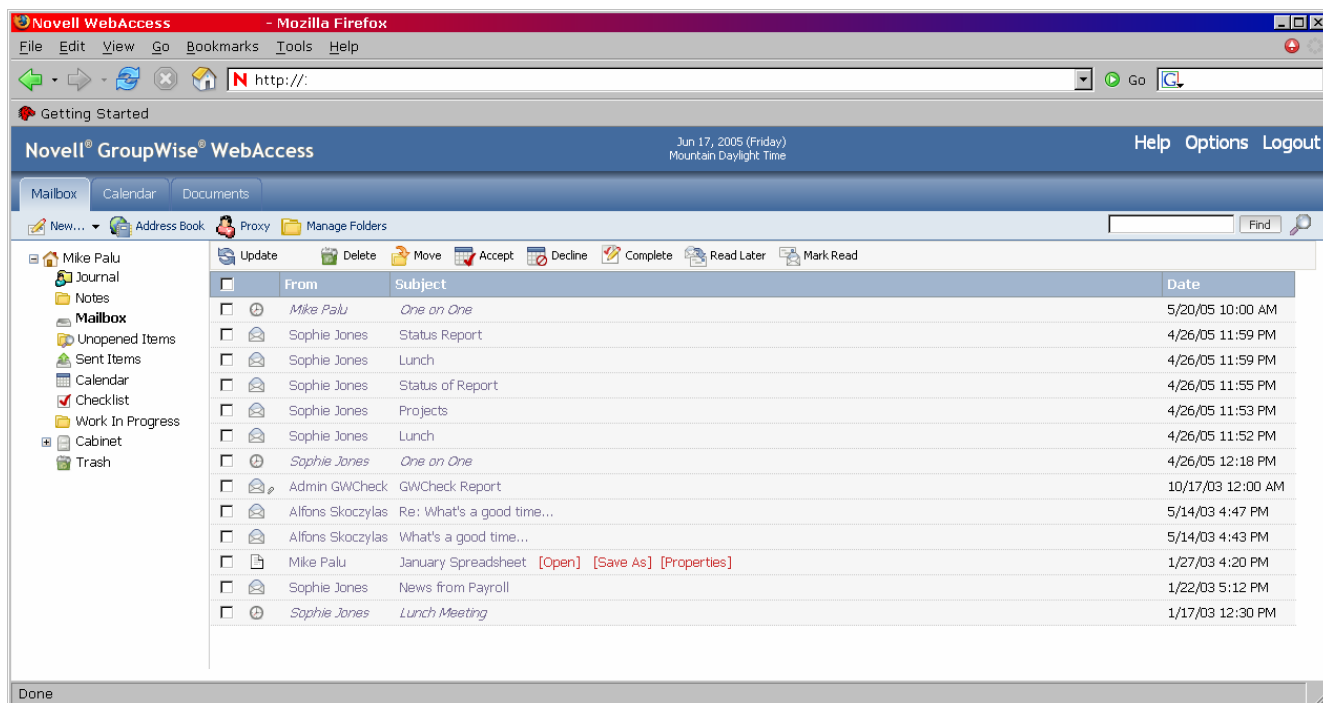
Novell WebAccess - Mozilla Firefox

File Edit View Go Bookmarks Tools Help

http://:

Go

Getting Started

Novell® GroupWise® WebAccess

Jun 17, 2005 (Friday)
Mountain Daylight Time

Help Options Logout

Mailbox Calendar Documents

New... Address Book Proxy Manage Folders

Find

Mike Palu
Journal
Notes
Mailbox
Unopened Items
Sent Items
Calendar
Checklist
Work In Progress
Cabinet
Trash

Update Delete Move Accept Decline Complete Read Later Mark Read

| | From | Subject | Date |
|---|---|---|---|
| | Mike Palu | One on One | 5/20/05 10:00 AM |
| | Sophie Jones | Status Report | 4/26/05 11:59 PM |
| | Sophie Jones | Lunch | 4/26/05 11:59 PM |
| | Sophie Jones | Status of Report | 4/26/05 11:55 PM |
| | Sophie Jones | Projects | 4/26/05 11:53 PM |
| | Sophie Jones | Lunch | 4/26/05 11:52 PM |
| | Sophie Jones | One on One | 4/26/05 12:18 PM |
| | Admin GWCheck | GWCheck Report | 10/17/03 12:00 AM |
| | Alfons Skoczylas | Re: What's a good time... | 5/14/03 4:47 PM |
| | Alfons Skoczylas | What's a good time... | 5/14/03 4:43 PM |
| | Mike Palu | January Spreadsheet [Open] [Save As] [Properties] | 1/27/03 4:20 PM |
| | Sophie Jones | News from Payroll | 1/22/03 5:12 PM |
| | Sophie Jones | Lunch Meeting | 1/17/03 12:30 PM |

Done